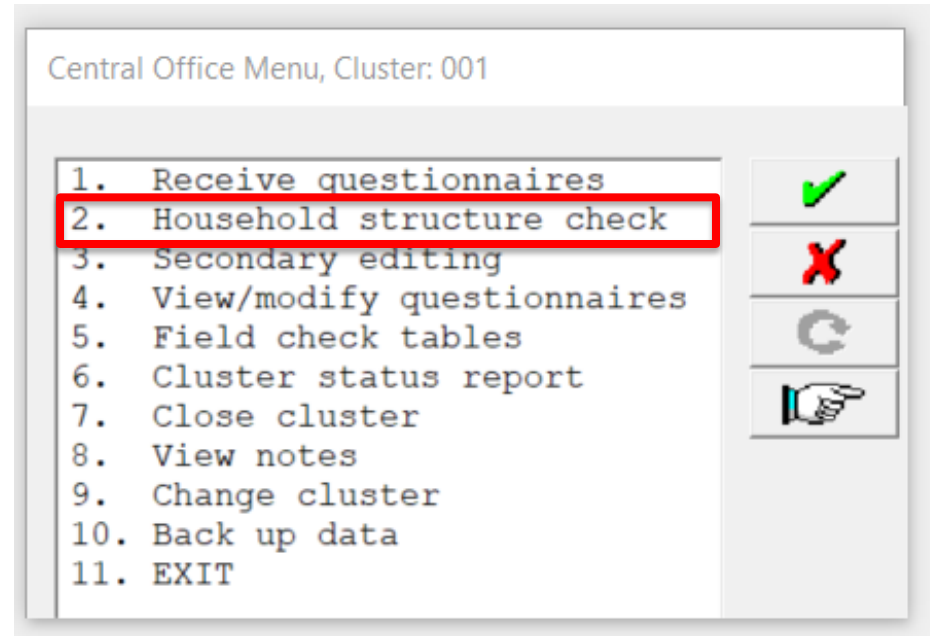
Central Office Menu, Cluster: 001

1. Receive questionnaires
2. Household structure check
3. Secondary editing
4. View/modify questionnaires
5. Field check tables
6. Cluster status report
7. Close cluster
8. View notes
9. Change cluster
10. Back up data
11. EXIT